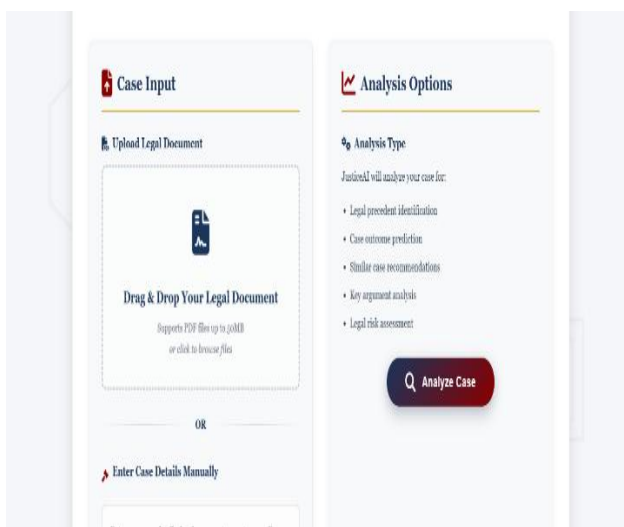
Case Input

Upload Legal Document

Drag & Drop Your Legal Document

Supports PDF files up to 10MB

or click to browse files

OR

Enter Case Details Manually

Analysis Options

Analysis Type

JusticeAI will analyze your case for:

• Legal precedent identification

• Case outcome prediction

• Similar case recommendations

• Key argument analysis

• Legal risk assessment

Analyze Case